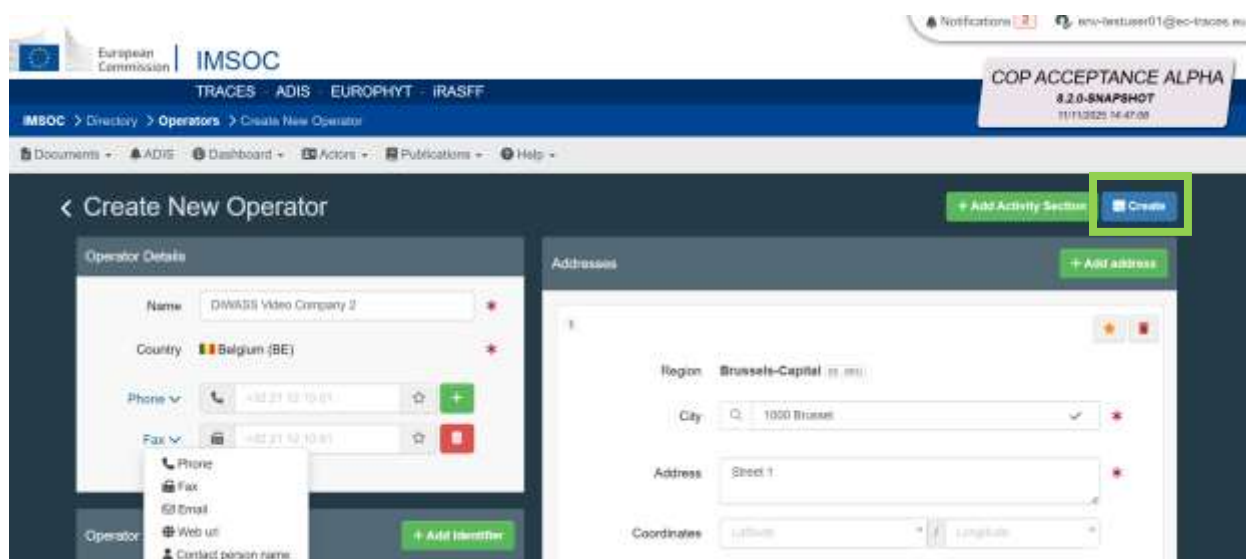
Notifications 2 env-testuser01@ec-traces.eu

European Commission IMSOC

TRACES · ADIS · EUROPHYT · iRASFF

COP ACCEPTANCE ALPHA
8.2.0-SNAPSHOT
11/11/2025 14:47:08

IMSOC > Directory > Operators > Create New Operator

Documents · ADIS · Dashboard · Actors · Publications · Help

< Create New Operator

+ Add Activity Section
Create

Operator Details

Name DWASS Video Company 2

Country Belgium (BE)

Phone +32 21 12 10 01

Fax +32 21 12 10 01

Phone
Fax
Email
Web url
Contact person name

Operator

+ Add Identifier

Addresses

+ Add address

1

Region Brussels-Capital

City 1000 Brussel

Address Street 1

Coordinates Latitude / Longitude